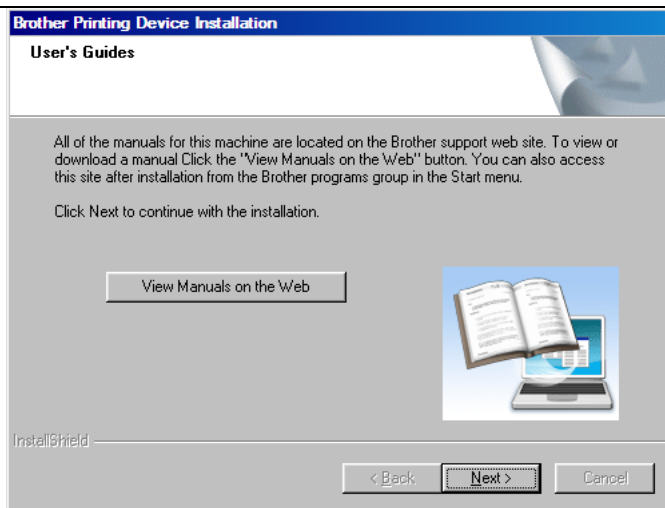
Brother Printing Device Installation

User's Guides

All of the manuals for this machine are located on the Brother support web site. To view or download a manual Click the "View Manuals on the Web" button. You can also access this site after installation from the Brother programs group in the Start menu.

Click Next to continue with the installation.

View Manuals on the Web

InstallShield

< Back

Next >

Cancel